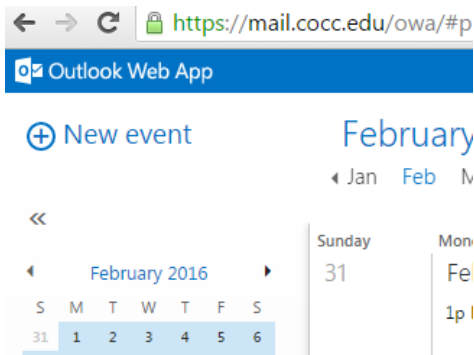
https://mail.cocc.edu/owa/#p

Outlook Web App

New event

February

Jan Feb M

«

February 2016

| S | M | T | W | T | F | S |
|---|---|---|---|---|---|---|
| 31 | 1 | 2 | 3 | 4 | 5 | 6 |

Sunday

31

Mon

Fe

1p